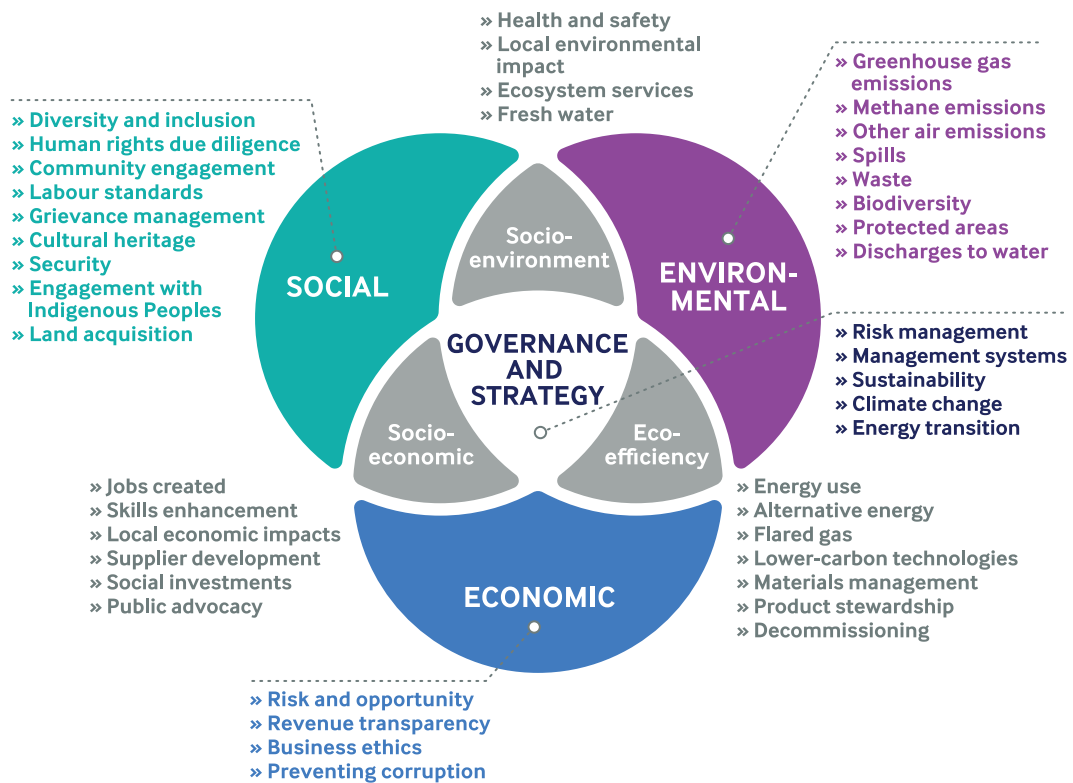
» Health and safety
» Local environmental impact
» Ecosystem services
» Fresh water

» Diversity and inclusion
» Human rights due diligence
» Community engagement
» Labour standards
» Grievance management
» Cultural heritage
» Security
» Engagement with Indigenous Peoples
» Land acquisition

» Greenhouse gas emissions
» Methane emissions
» Other air emissions
» Spills
» Waste
» Biodiversity
» Protected areas
» Discharges to water

SOCIAL

Socio-environment

ENVIRON-MENTAL

GOVERNANCE AND STRATEGY

Socio-economic

Eco-efficiency

» Risk management
» Management systems
» Sustainability
» Climate change
» Energy transition

» Jobs created
» Skills enhancement
» Local economic impacts
» Supplier development
» Social investments
» Public advocacy

ECONOMIC

» Energy use
» Alternative energy
» Flared gas
» Lower-carbon technologies
» Materials management
» Product stewardship
» Decommissioning

» Risk and opportunity
» Revenue transparency
» Business ethics
» Preventing corruption